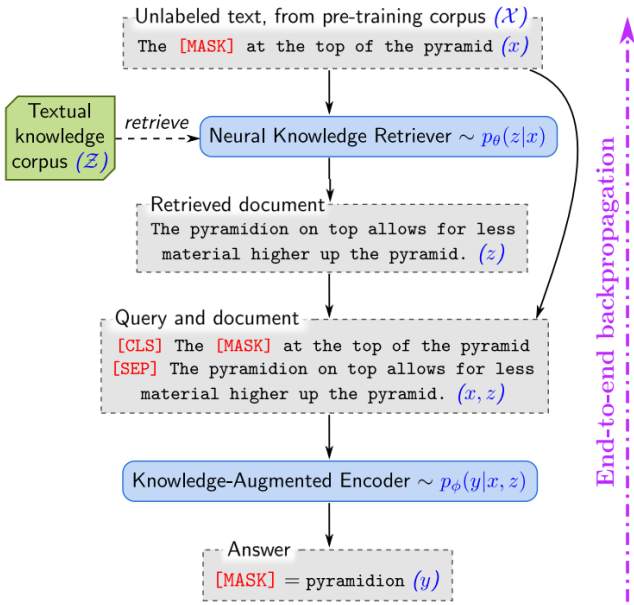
Unlabeled text, from pre-training corpus $(\mathcal{X})$

The [MASK] at the top of the pyramid $(x)$

Textual knowledge corpus $(\mathcal{Z})$

retrieve

Neural Knowledge Retriever $\sim p_\theta(z|x)$

Retrieved document

The pyramidion on top allows for less material higher up the pyramid. $(z)$

Query and document

[CLS] The [MASK] at the top of the pyramid [SEP] The pyramidion on top allows for less material higher up the pyramid. $(x, z)$

Knowledge-Augmented Encoder $\sim p_\phi(y|x, z)$

Answer

[MASK] = pyramidion $(y)$

End-to-end backpropagation